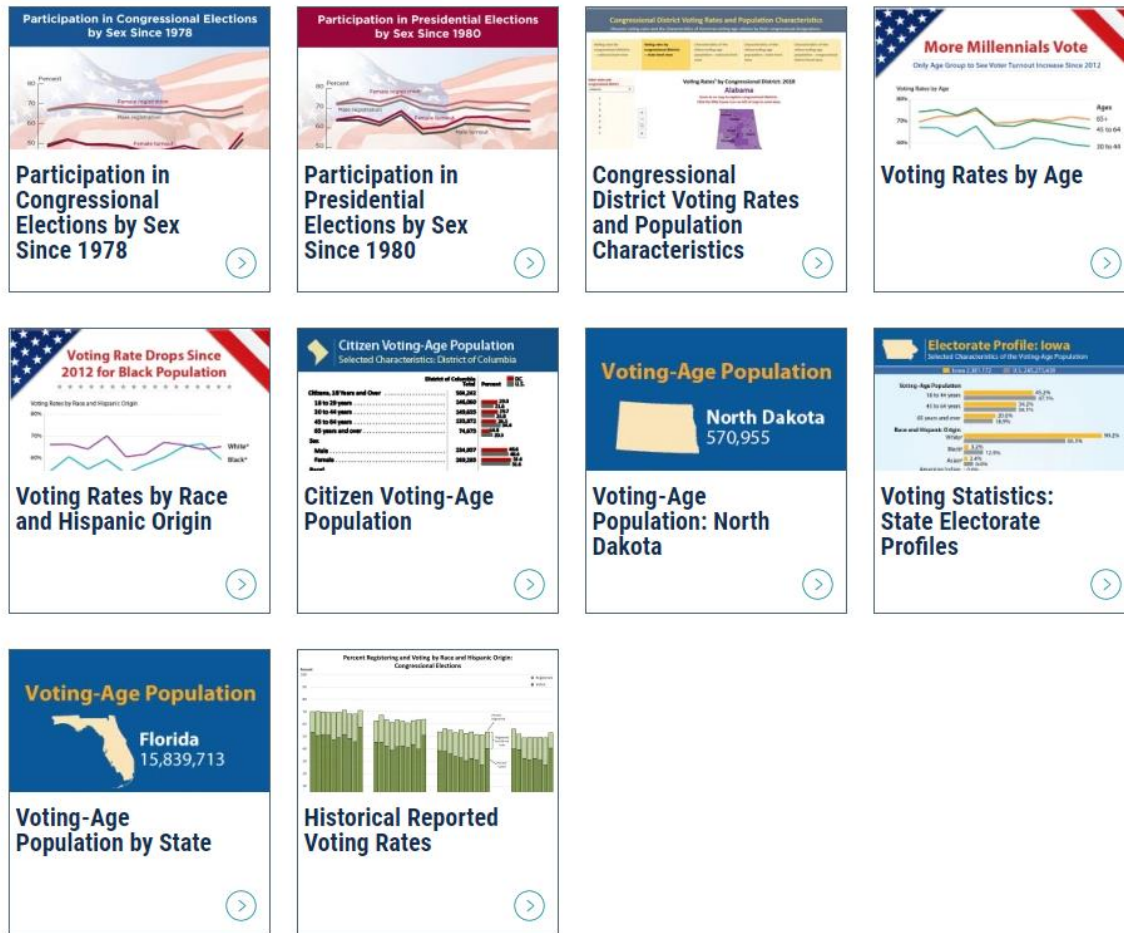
Participation in Congressional Elections by Sex Since 1978

Percent

Female registration

Male registration

Female turnout

Participation in Congressional Elections by Sex Since 1978

Participation in Presidential Elections by Sex Since 1980

Percent

Female registration

Male registration

Female turnout

Male turnout

Participation in Presidential Elections by Sex Since 1980

Congressional District Voting Rates and Population Characteristics

Voting Rates by Congressional District: 2018

Alabama

Congressional District Voting Rates and Population Characteristics

More Millennials Vote

Only Age Group to See Voter Turnout Increase Since 2012

Voting Rates by Age

80%

70%

60%

Ages

65+

45 to 64

30 to 44

Voting Rates by Age

Voting Rate Drops Since 2012 for Black Population

Voting Rates by Race and Hispanic Origin

80%

70%

60%

White*

Black*

Voting Rates by Race and Hispanic Origin

Citizen Voting-Age Population

Selected Characteristics: District of Columbia

District of Columbia Total

Percent

DC

U.S.

Citizens, 18 Years and Over

18 to 29 years

30 to 44 years

45 to 64 years

65 years and over

Sex

Male

Female

Citizen Voting-Age Population

Voting-Age Population

North Dakota

570,955

Voting-Age Population: North Dakota

Electorate Profile: Iowa

Selected Characteristics of the Voting-Age Population

Voting-Age Population

18 to 44 years

45 to 64 years

65 years and over

Race and Hispanic Origin

White*

Black*

Asian*

Voting Statistics: State Electorate Profiles

Voting-Age Population

Florida

15,839,713

Voting-Age Population by State

Percent Registering and Voting by Race and Hispanic Origin: Congressional Elections

Percent

Historical Reported Voting Rates